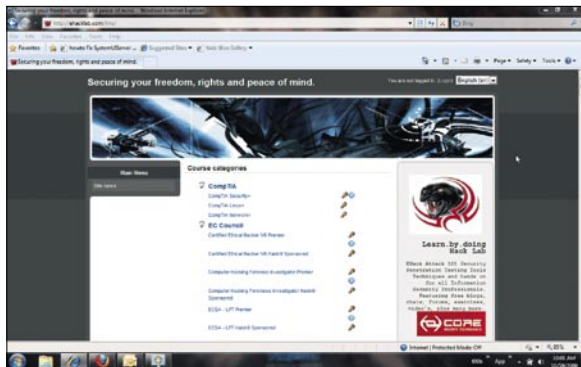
Securing your freedom, rights and peace of mind. - Windows Internet Explorer
http://www.ehacklab.com/moo/
Bing
File Edit View Favorites Tools Help
Favorites
Securing your freedom, rights and peace of mind.
Page ▾ Safety ▾ Tools ▾

Securing your freedom, rights and peace of mind.
You are not logged in. (Login)
English (en)

Main Menu
Site news

Course categories
CompTIA
CompTIA Security+
CompTIA Linux+
CompTIA Network+
EC Council
Certified Ethical Hacker V6 Premier
Certified Ethical Hacker V6 Hack9 Sponsored
Computer Hacking Forensics Investigator Premier
Computer Hacking Forensics Investigator Hack9 Sponsored
ECSA - LPT Premier
ECSA - LPT Hack9 Sponsored

Learn.by.doing
Hack Lab
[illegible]
CORE

Internet | Protected Mode: Off
100%